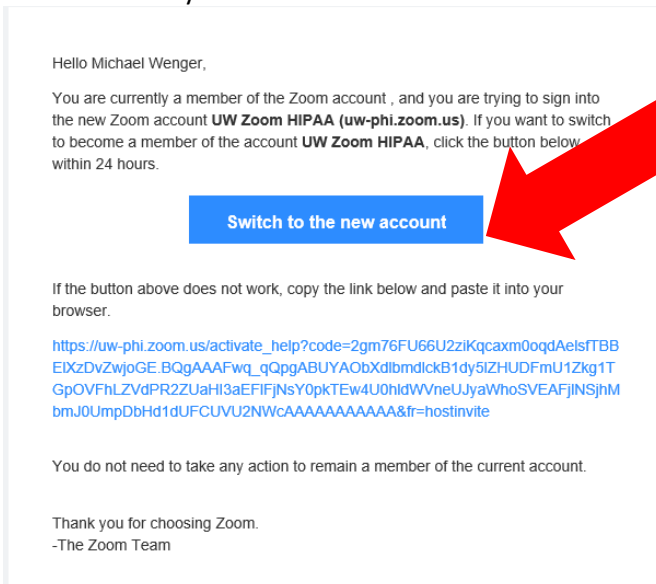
Hello Michael Wenger,

You are currently a member of the Zoom account , and you are trying to sign into the new Zoom account **UW Zoom HIPAA (uw-phi.zoom.us)**. If you want to switch to become a member of the account **UW Zoom HIPAA**, click the button below within 24 hours.

Switch to the new account

If the button above does not work, copy the link below and paste it into your browser.

https://uw-phi.zoom.us/activate_help?code=2gm76FU66U2ziKqcaxm0oqdAelsfTBBElXzDvZwjoGE.BQgAAAFwq_qQpgABUYAObXdlbmdlckB1dy5lZHUDFmU1Zkg1TGpOVFhLZVdPR2ZUaHl3aEFlFjNsY0pkTEw4U0hldWVneUJyaWhoSVEAFjlNSjhMbmJ0UmpDbHd1dUFCUVU2NWcAAAAAAAAAAA&fr=hostinvite

You do not need to take any action to remain a member of the current account.

Thank you for choosing Zoom.
-The Zoom Team